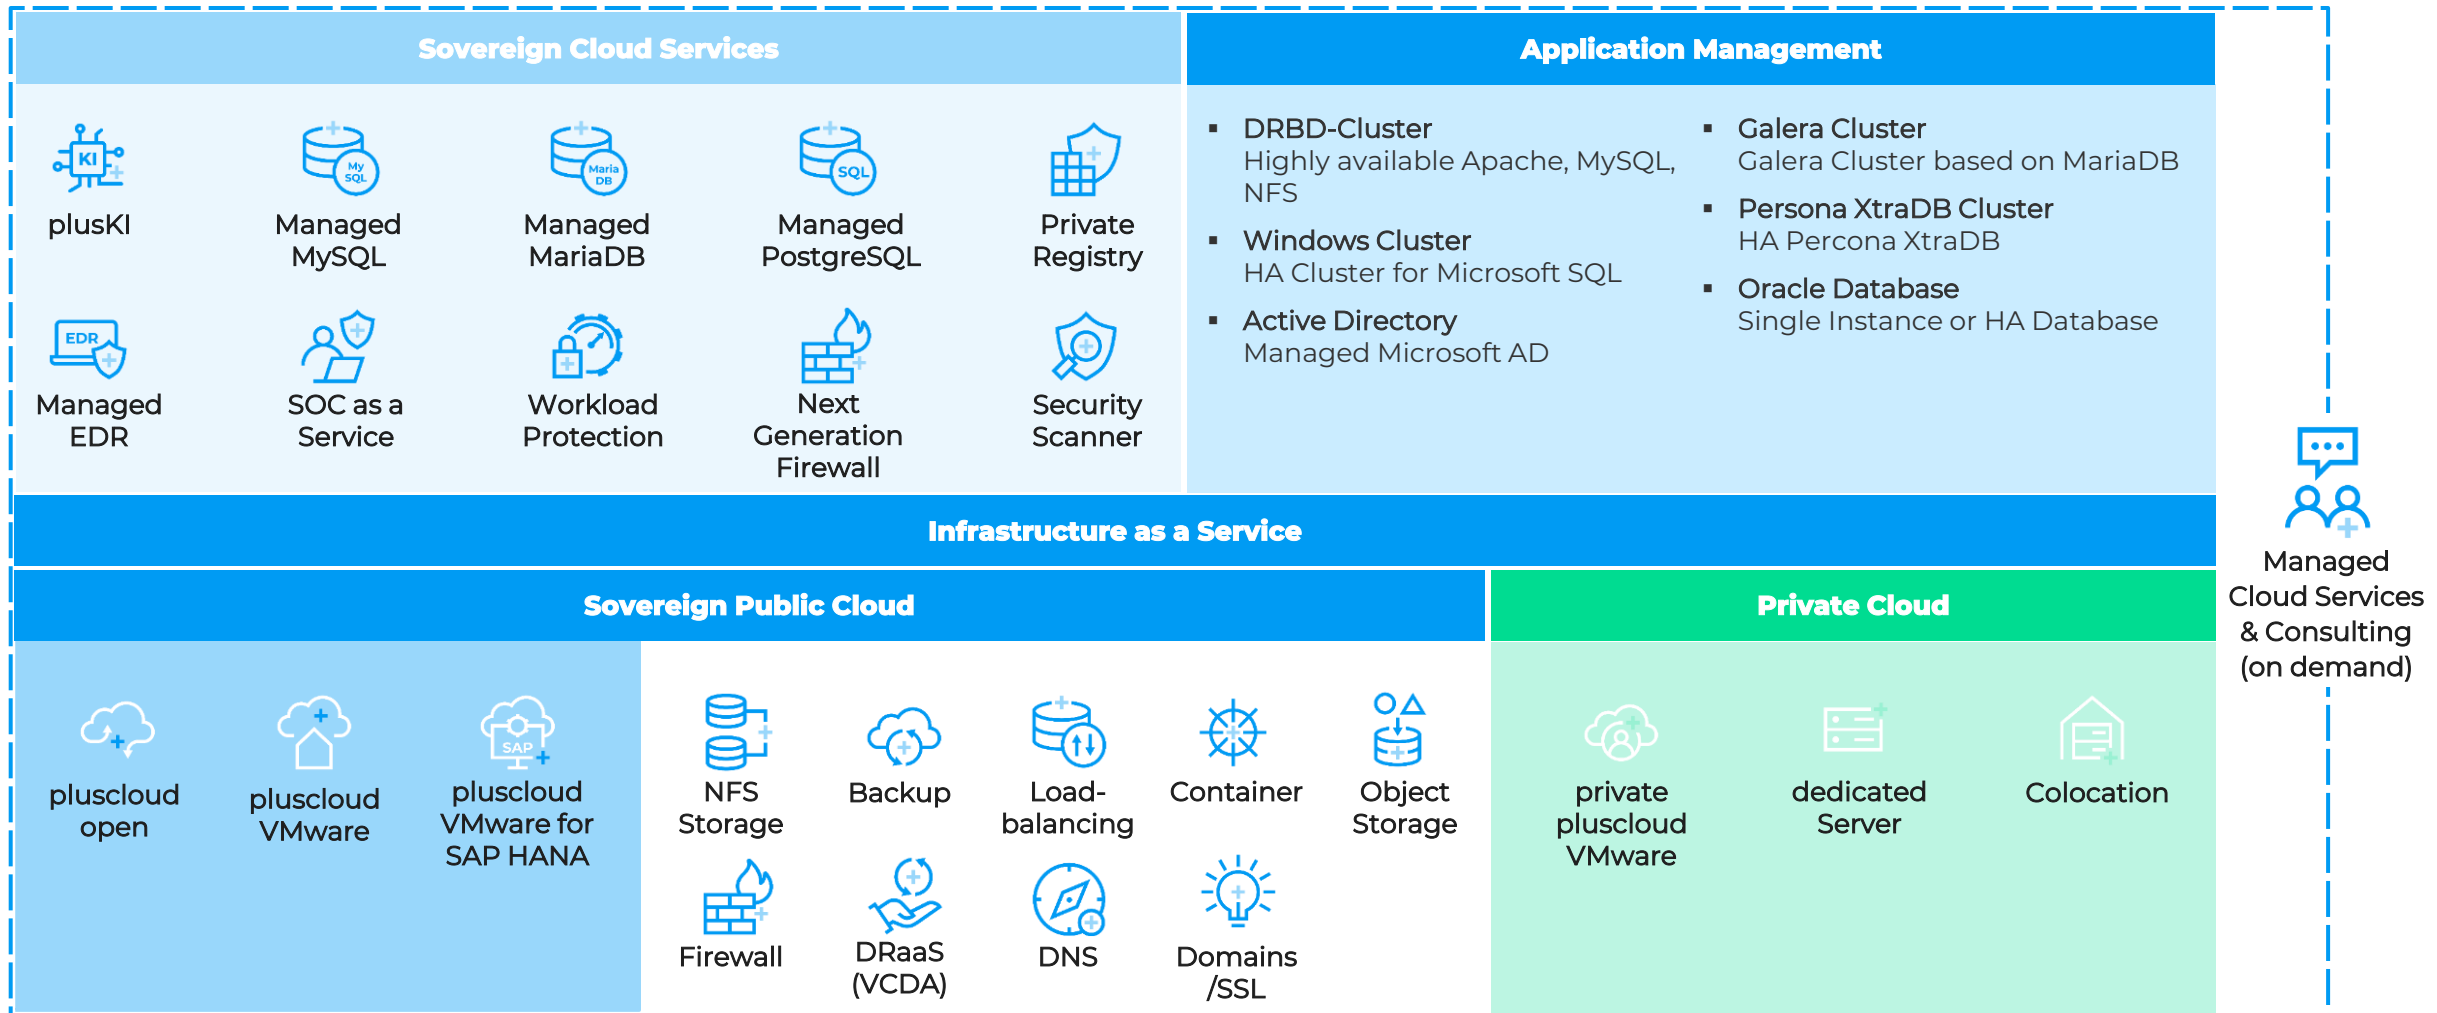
Sovereign Cloud Services

KI
plusKI

My SQL
Managed MySQL

Maria DB
Managed MariaDB

SQL
Managed PostgreSQL

Private Registry

EDR
Managed EDR

SOC as a Service

Workload Protection

Next Generation Firewall

Security Scanner

Application Management

- DRBD-Cluster
Highly available Apache, MySQL, NFS
- Windows Cluster
HA Cluster for Microsoft SQL
- Active Directory
Managed Microsoft AD
- Galera Cluster
Galera Cluster based on MariaDB
- Persona XtraDB Cluster
HA Percona XtraDB
- Oracle Database
Single Instance or HA Database

Infrastructure as a Service

Sovereign Public Cloud

pluscloud open

pluscloud VMware

SAP
pluscloud VMware for SAP HANA

NFS Storage

Backup

Load-balancing

Container

Object Storage

Firewall

DRaaS (VCDA)

DNS

Domains /SSL

Private Cloud

private pluscloud VMware

dedicated Server

Colocation

Managed Cloud Services & Consulting (on demand)